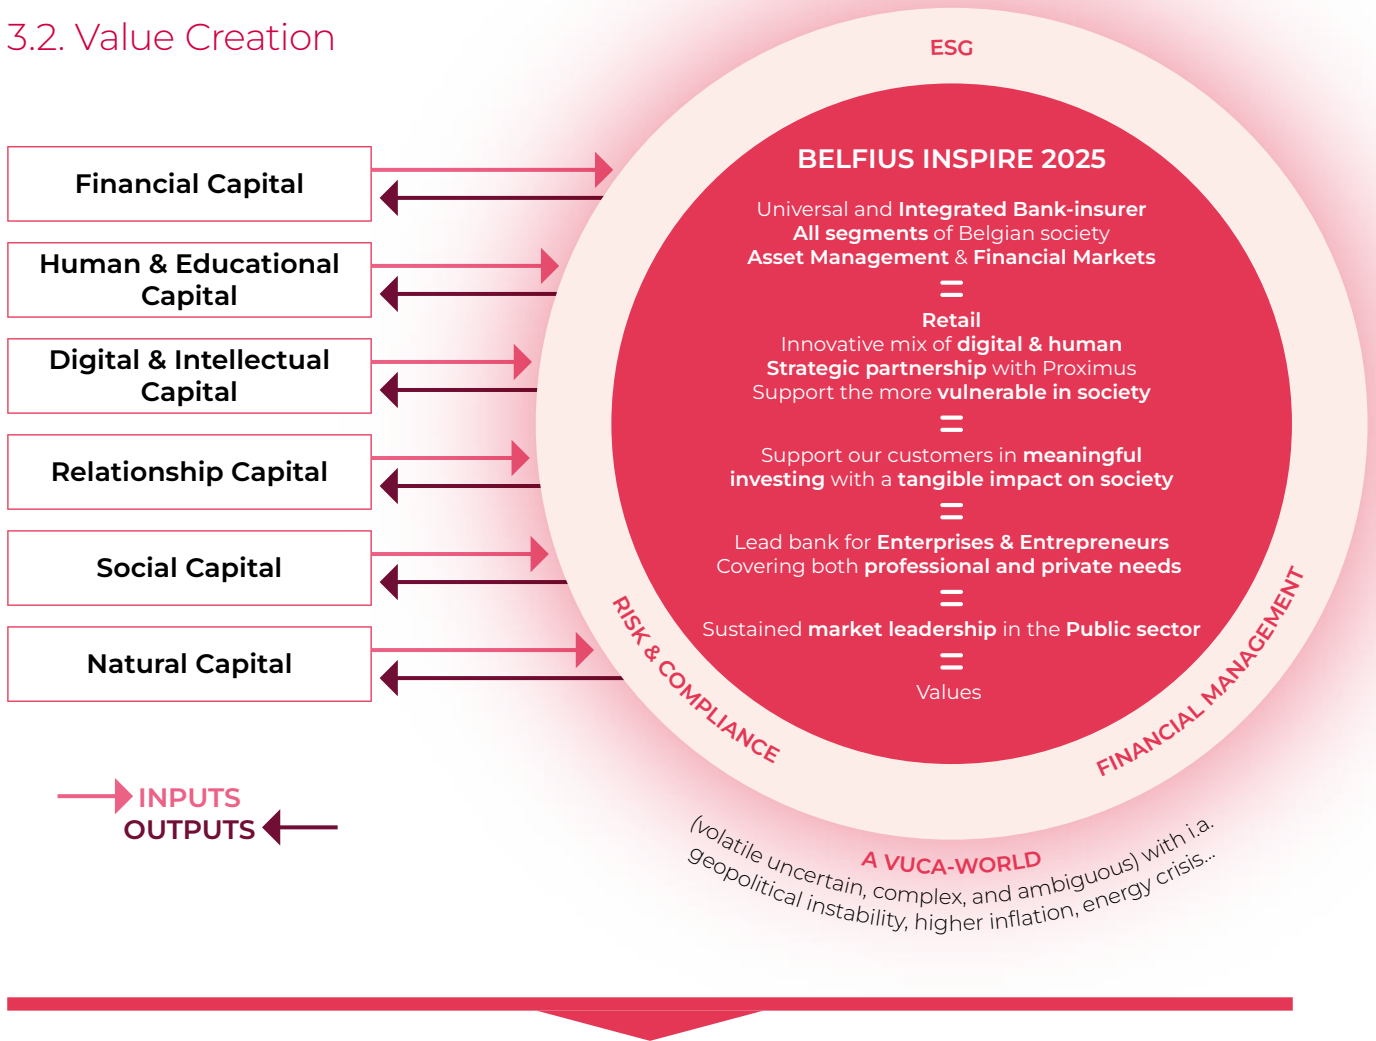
3.2. Value Creation

Financial Capital

Human & Educational Capital

Digital & Intellectual Capital

Relationship Capital

Social Capital

Natural Capital

INPUTS
OUTPUTS

ESG

BELFIUS INSPIRE 2025

Universal and Integrated Bank-insurer
All segments of Belgian society
Asset Management & Financial Markets

Retail
Innovative mix of digital & human
Strategic partnership with Proximus
Support the more vulnerable in society

Support our customers in meaningful investing with a tangible impact on society

Lead bank for Enterprises & Entrepreneurs
Covering both professional and private needs

Sustained market leadership in the Public sector

Values

RISK & COMPLIANCE

FINANCIAL MANAGEMENT

A VUCA-WORLD
(volatile uncertain, complex, and ambiguous) with i.a. geopolitical instability, higher inflation, energy crisis...